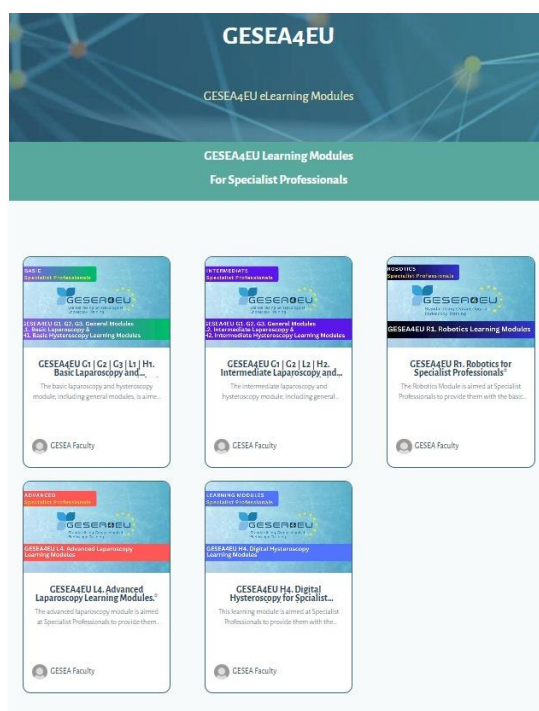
GESEA4EU

GESEA4EU eLearning Modules

GESEA4EU Learning Modules
For Specialist Professionals

BASIC
Specialist Professionals

GESEA4EU

GESEA4EU G1, G2, G3. General Modules
L1. Basic Laparoscopy &
H1. Basic Hysteroscopy Learning Modules

GESEA4EU G1 | G2 | G3 | L1 | H1. Basic Laparoscopy and...

The basic laparoscopy and hysteroscopy module, including general modules, is aime...

GESEA Faculty

INTERMEDIATE
Specialist Professionals

GESEA4EU

GESEA4EU G1, G2, G3. General Modules
L2. Intermediate Laparoscopy &
H2. Intermediate Hysteroscopy Learning Modules

GESEA4EU G1 | G2 | L2 | H2. Intermediate Laparoscopy and...

The intermediate laparoscopy and hysteroscopy module, including general...

GESEA Faculty

ROBOTICS
Specialist Professionals

GESEA4EU

GESEA4EU R1. Robotics Learning Modules

GESEA4EU R1. Robotics for Specialist Professionals°

The Robotics Module is aimed at Specialist Professionals to provide them with the basic...

GESEA Faculty

ADVANCED
Specialist Professionals

GESEA4EU

GESEA4EU L4. Advanced Laparoscopy Learning Modules

GESEA4EU L4. Advanced Laparoscopy Learning Modules.°

The advanced laparoscopy module is aimed at Specialist Professionals to provide them...

GESEA Faculty

LEARNING MODULES
Specialist Professionals

GESEA4EU

GESEA4EU H4. Digital Hysteroscopy Learning Modules

GESEA4EU H4. Digital Hysteroscopy for Specialist...

This learning module is aimed at Specialist Professionals to provide them with the...

GESEA Faculty